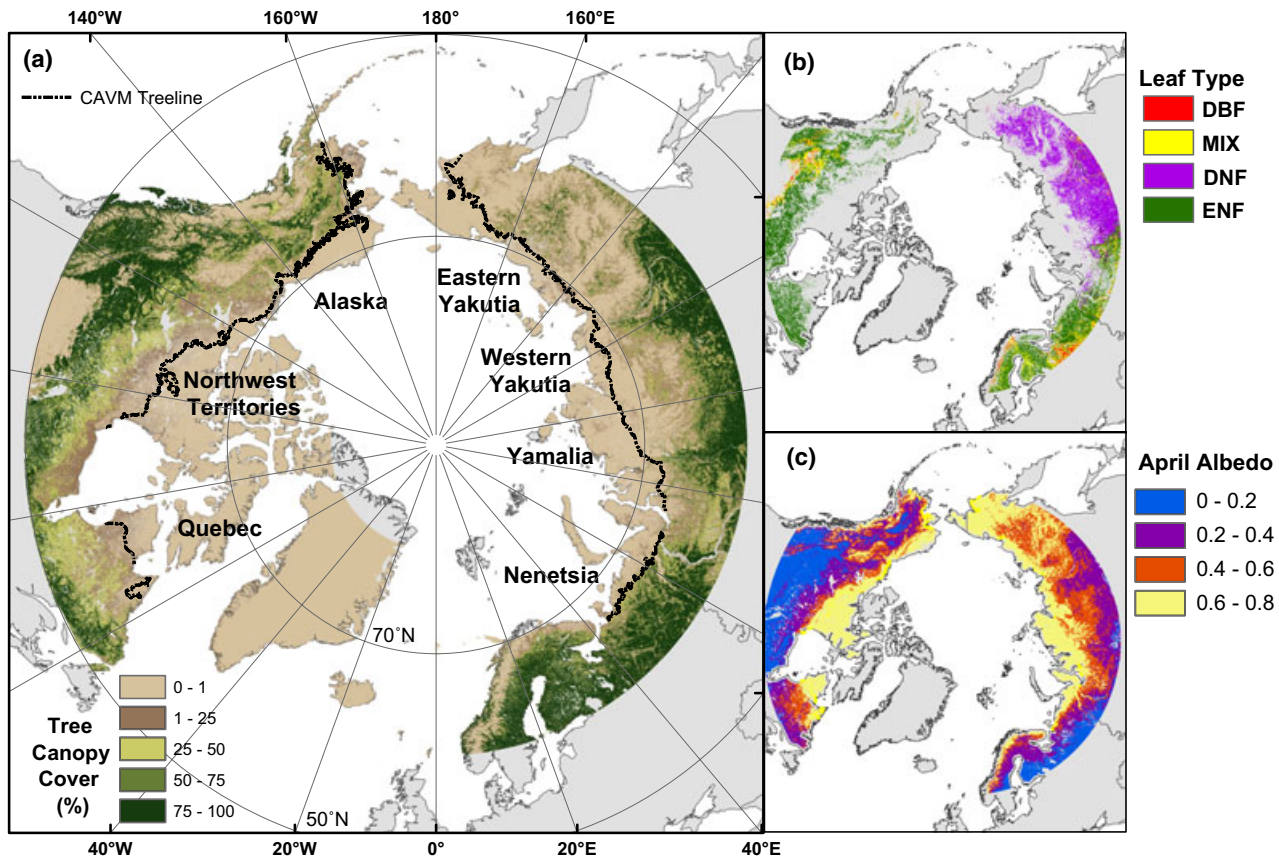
140°W 160°W 180° 160°E

(a)

CAVM Treeline

Alaska

Eastern Yakutia

Western Yakutia

Northwest Territories

Yamalia

Quebec

Nenetsia

70°N

50°N

Tree Canopy Cover (%)

0 - 1

1 - 25

25 - 50

50 - 75

75 - 100

40°W 20°W 0° 20°E 40°E

(b)

Leaf Type

DBF

MIX

DNF

ENF

(c)

April Albedo

0 - 0.2

0.2 - 0.4

0.4 - 0.6

0.6 - 0.8